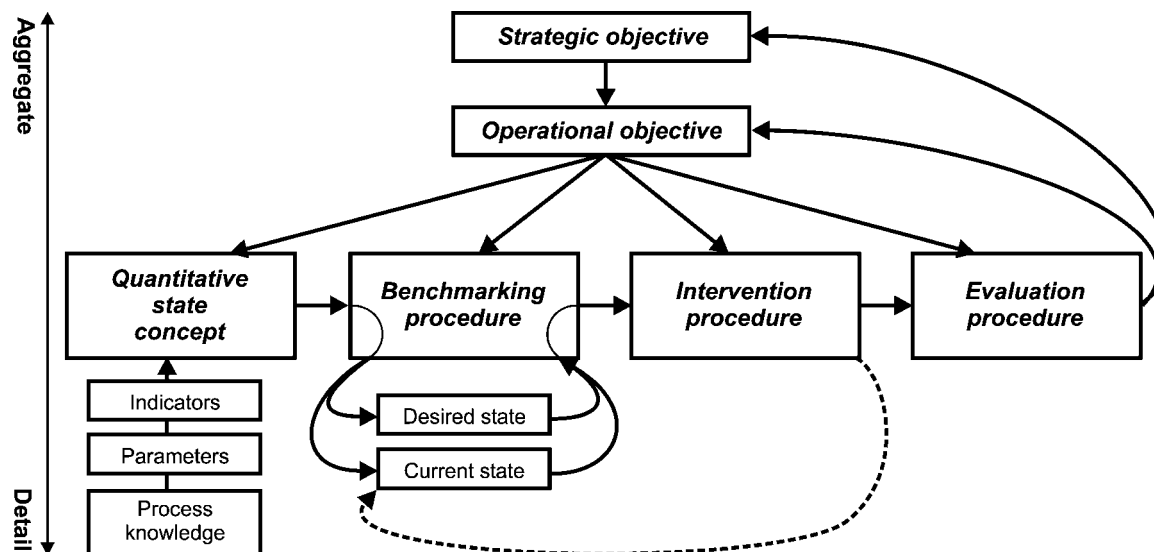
Aggregate
Detail

Strategic objective

Operational objective

Quantitative state concept

Benchmarking procedure

Intervention procedure

Evaluation procedure

Indicators

Parameters

Process knowledge

Desired state

Current state